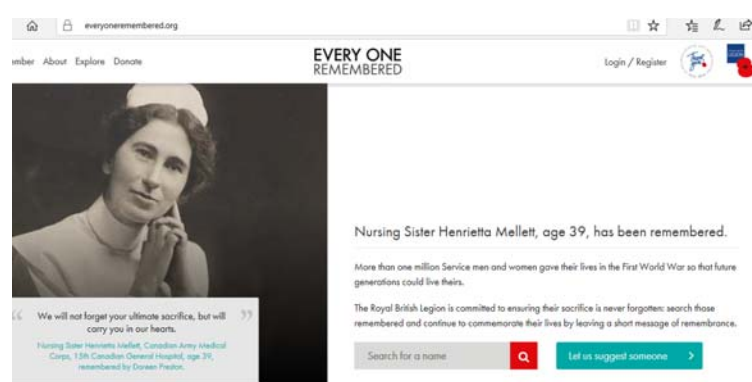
everyoneremembered.org

mber About Explore Donate

EVERY ONE REMEMBERED

Login / Register

Nursing Sister Henrietta Mellett, age 39, has been remembered.

More than one million Service men and women gave their lives in the First World War so that future generations could live theirs.

The Royal British Legion is committed to ensuring their sacrifice is never forgotten: search those remembered and continue to commemorate their lives by leaving a short message of remembrance.

Search for a name

Let us suggest someone

"We will not forget your ultimate sacrifice, but will carry you in our hearts."

Nursing Sister Henrietta Mellett, Canadian Army Medical Corps, 15th Canadian General Hospital, age 39, remembered by Doreen Preston.